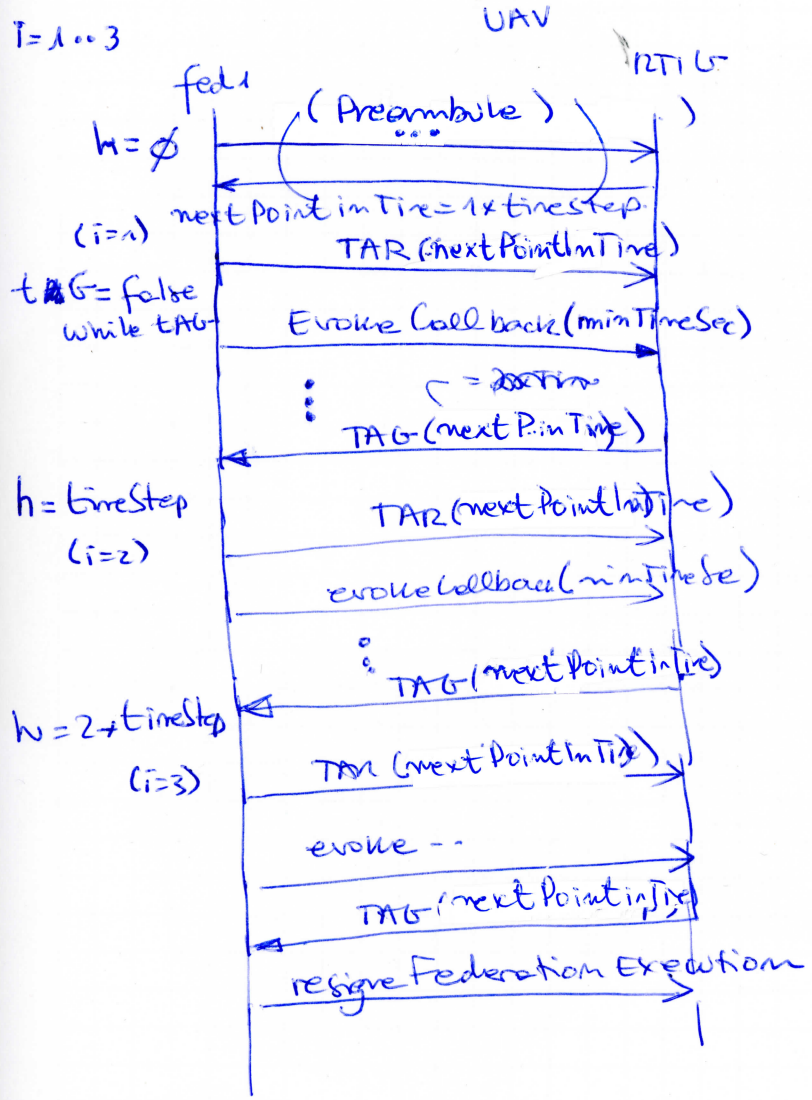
I=1..3

UAV

fed1

RTI

h=$\phi$

( Preambule )

...

nextPointInTime=1×timestep

(i=1)

TAR(nextPointInTime)

tAG=false

while tAG

EvokeCallback(minTimeSec)

⋮

r=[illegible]

TAG(nextPointInTime)

h=timeStep

(i=2)

TAR(nextPointInTime)

evokeCallback(minTimeSe)

⋮

TAG(nextPointinTime)

h=2*timeStep

(i=3)

TAR(nextPointInTime)

evoke...

TAG(nextPointinTime)

resigneFederationExecution